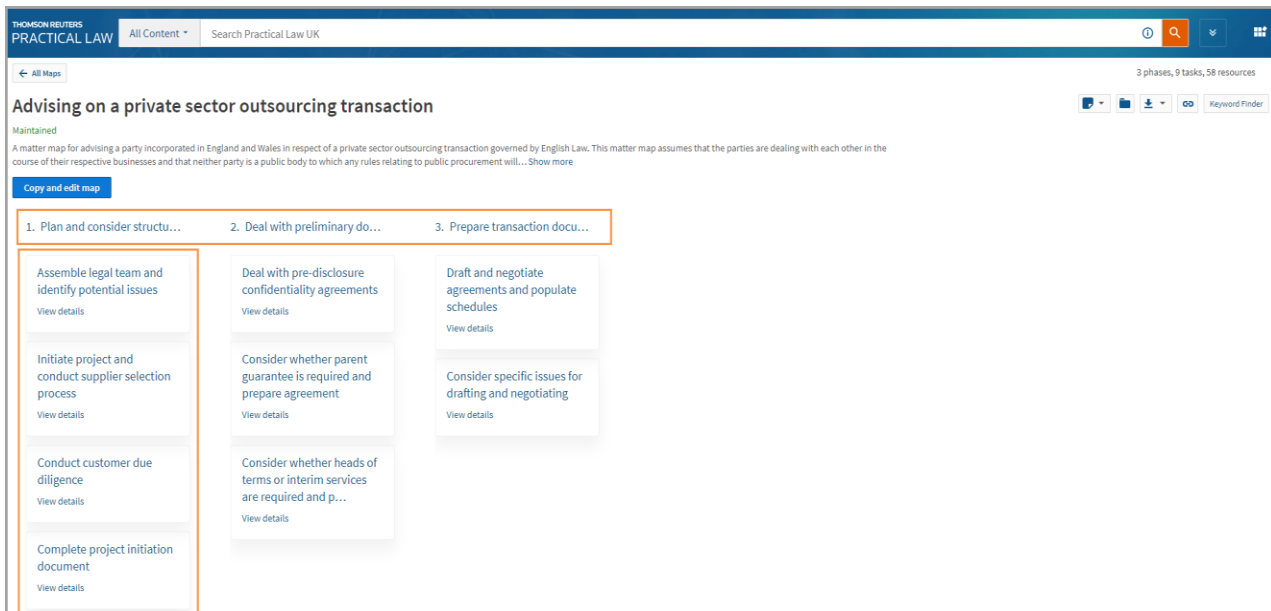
THOMSON REUTERS
PRACTICAL LAW

All Content

Search Practical Law UK

All Maps

3 phases, 9 tasks, 58 resources

Advising on a private sector outsourcing transaction

Keyword Finder

Maintained

A matter map for advising a party incorporated in England and Wales in respect of a private sector outsourcing transaction governed by English Law. This matter map assumes that the parties are dealing with each other in the course of their respective businesses and that neither party is a public body to which any rules relating to public procurement will… Show more

Copy and edit map

1. Plan and consider structu…

2. Deal with preliminary do…

3. Prepare transaction docu…

Assemble legal team and identify potential issues
View details

Initiate project and conduct supplier selection process
View details

Conduct customer due diligence
View details

Complete project initiation document
View details

Deal with pre-disclosure confidentiality agreements
View details

Consider whether parent guarantee is required and prepare agreement
View details

Consider whether heads of terms or interim services are required and p…
View details

Draft and negotiate agreements and populate schedules
View details

Consider specific issues for drafting and negotiating
View details